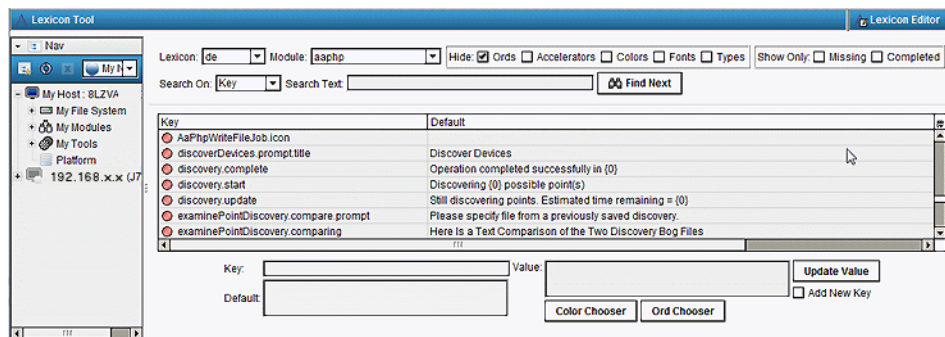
Lexicon Tool

Lexicon Editor

Nav

My N

My Host : 8LZVA

My File System

My Modules

My Tools

Platform

192.168.x.x (J7

Lexicon: de

Module: aaphp

Hide: Ords Accelerators Colors Fonts Types

Show Only: Missing Completed

Search On: Key

Search Text:

Find Next

| Key | Default |
|---|---|
| AaPhpWriteFileJob.icon | |
| discoverDevices.prompt.title | Discover Devices |
| discovery.complete | Operation completed successfully in {0} |
| discovery.start | Discovering {0} possible point(s) |
| discovery.update | Still discovering points. Estimated time remaining = {0} |
| examinePointDiscovery.compare.prompt | Please specify file from a previously saved discovery. |
| examinePointDiscovery.comparing | Here Is a Text Comparison of the Two Discovery Bog Files |

Key:

Value:

Update Value

Add New Key

Default:

Color Chooser

Ord Chooser